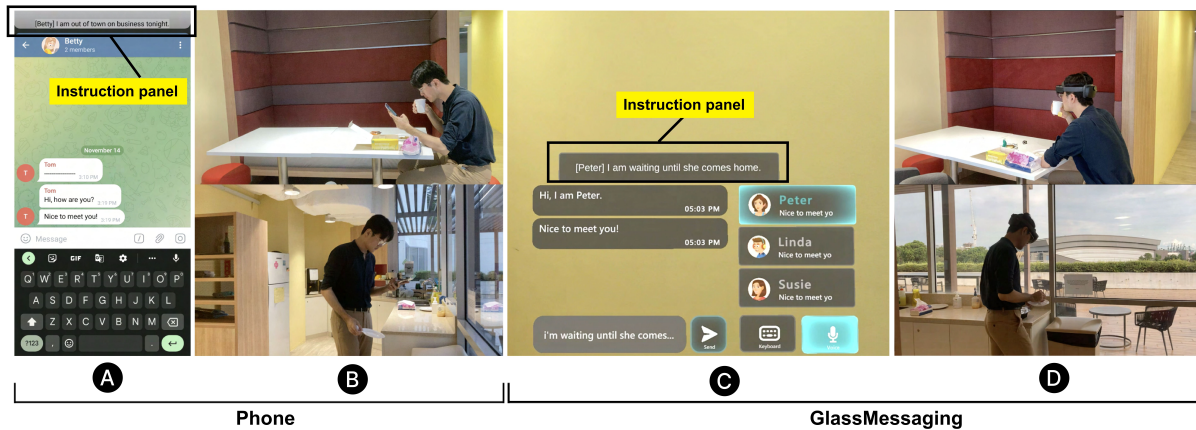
[Betty] I am out of town on business tonight.

Betty
2 members

Instruction panel

November 14

Tom
3:10 PM

Tom
Hi, how are you?
3:15 PM

Nice to meet you!
3:15 PM

Message

GIF

Q W E R T Y U I O P
A S D F G H J K L
Z X C V B N M
?123 , .

Instruction panel

[Peter] I am waiting until she comes home.

Hi, I am Peter.
05:03 PM

Nice to meet you!
05:03 PM

Peter
Nice to meet yo

Linda
Nice to meet yo

Susie
Nice to meet yo

i'm waiting until she comes...

Send

Keyboard

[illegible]

A

B

C

D

Phone

GlassMessaging